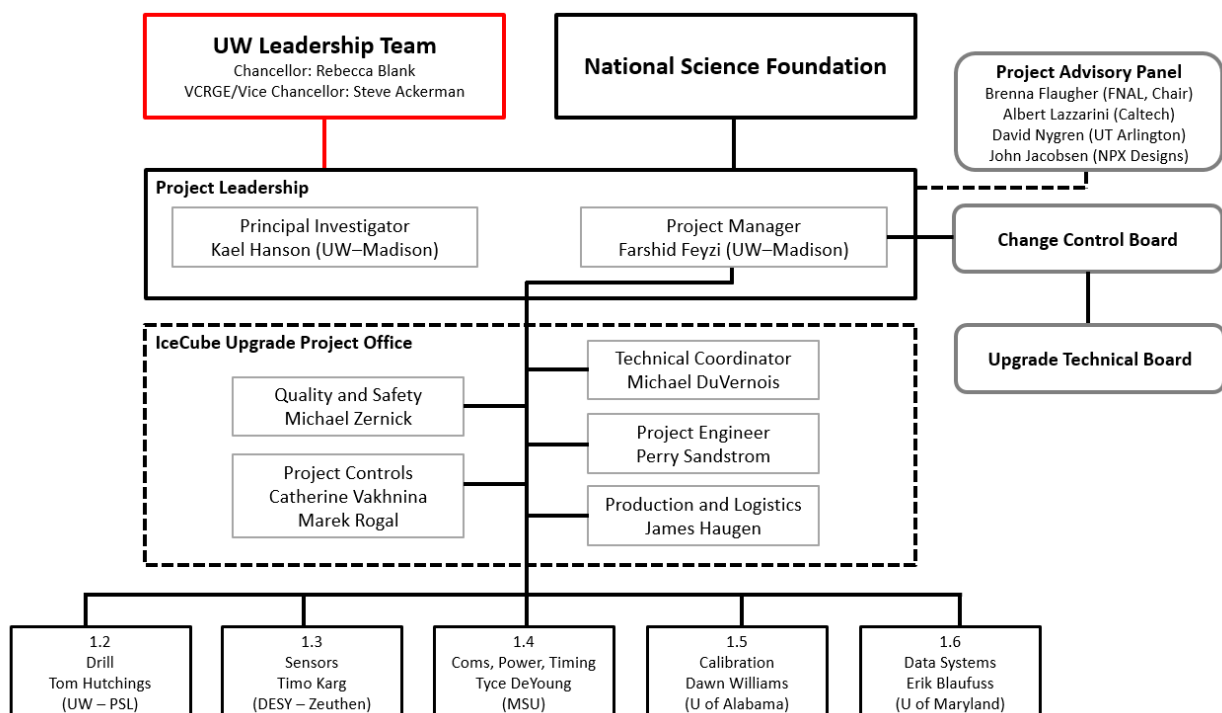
UW Leadership Team
Chancellor: Rebecca Blank
VCRGE/Vice Chancellor: Steve Ackerman

National Science Foundation

Project Advisory Panel
Brenna Flaugher (FNAL, Chair)
Albert Lazzarini (Caltech)
David Nygren (UT Arlington)
John Jacobsen (NPX Designs)

Project Leadership

Principal Investigator
Kael Hanson (UW–Madison)

Project Manager
Farshid Feyzi (UW–Madison)

Change Control Board

Upgrade Technical Board

IceCube Upgrade Project Office

Technical Coordinator
Michael DuVernois

Quality and Safety
Michael Zernick

Project Engineer
Perry Sandstrom

Project Controls
Catherine Vakhnina
Marek Rogal

Production and Logistics
James Haugen

1.2
Drill
Tom Hutchings
(UW – PSL)

1.3
Sensors
Timo Karg
(DESY – Zeuthen)

1.4
Coms, Power, Timing
Tyce DeYoung
(MSU)

1.5
Calibration
Dawn Williams
(U of Alabama)

1.6
Data Systems
Erik Blaufuss
(U of Maryland)